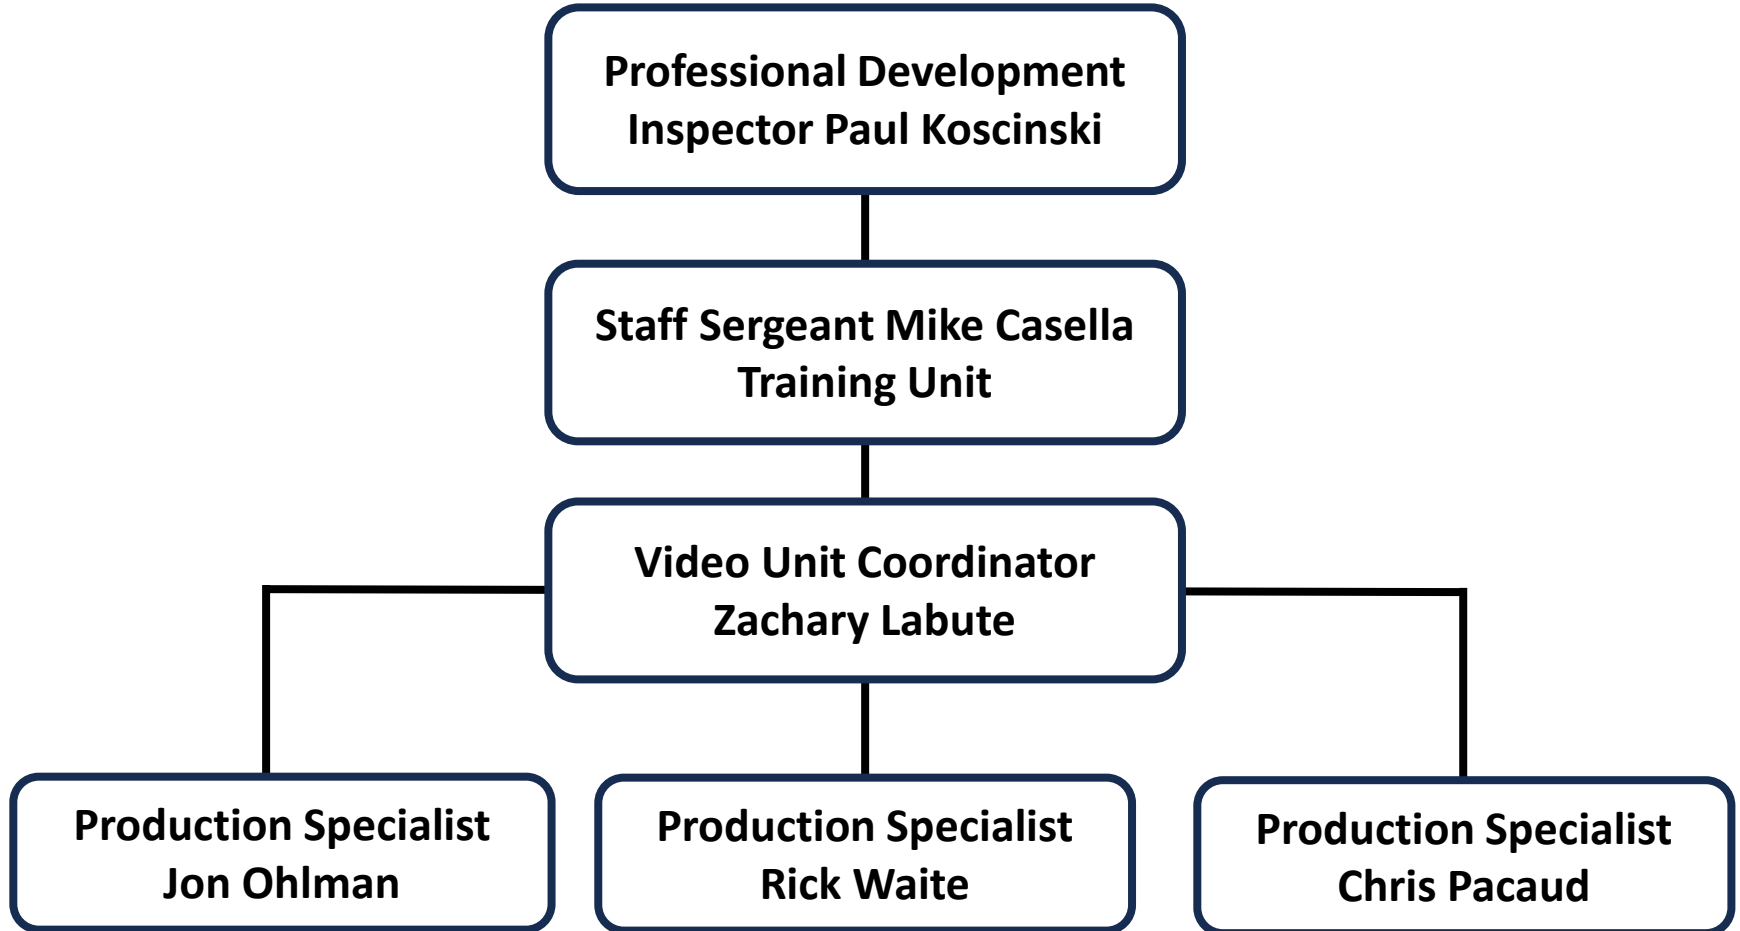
Professional Development
Inspector Paul Koscinski

Staff Sergeant Mike Casella
Training Unit

Video Unit Coordinator
Zachary Labute

Production Specialist
Jon Ohlman

Production Specialist
Rick Waite

Production Specialist
Chris Pacaud